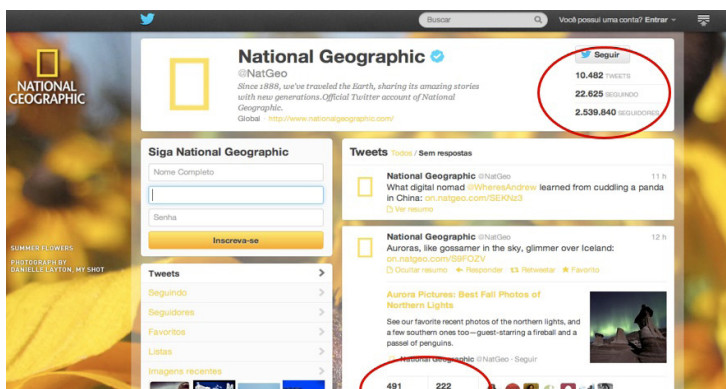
Buscar
Você possui uma conta? Entrar

NATIONAL GEOGRAPHIC

SUMMER FLOWERS
PHOTOGRAPH BY DANIELLE LAYTON, MY SHOT

National Geographic
@NatGeo
Since 1888, we've traveled the Earth, sharing its amazing stories with new generations. Official Twitter account of National Geographic.
Global · http://www.nationalgeographic.com/

Seguir
10.482 TWEETS
22.625 SEGUINDO
2.539.840 SEGUIDORES

Siga National Geographic
Nome Completo
Email
Senha
Inscreva-se

Tweets
Seguindo
Seguidores
Favoritos
Listas
Imagens recentes

Tweets Todos / Sem respostas

National Geographic @NatGeo 11 h
What digital nomad @WheresAndrew learned from cuddling a panda in China: on.natgeo.com/SEKNz3
Ver resumo

National Geographic @NatGeo 12 h
Auroras, like gossamer in the sky, glimmer over Iceland: on.natgeo.com/S9FOZV
Ocultar resumo Responder Retweetar Favorito

Aurora Pictures: Best Fall Photos of Northern Lights
See our favorite recent photos of the northern lights, and a few southern ones too—guest-starring a fireball and a passel of penguins.

National Geographic @NatGeo · Seguir

491
222